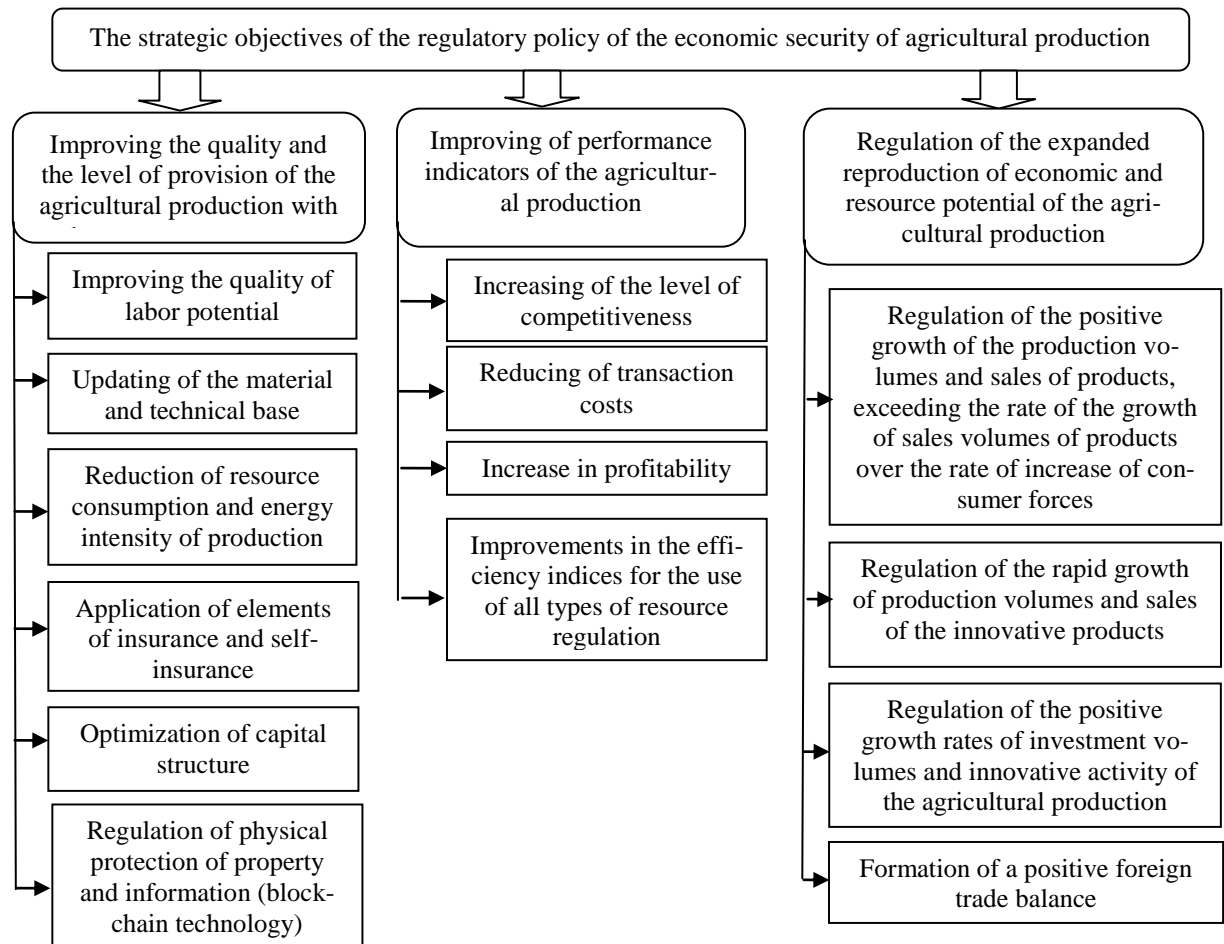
The strategic objectives of the regulatory policy of the economic security of agricultural production

Improving the quality and the level of provision of the agricultural production with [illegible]

Improving the quality of labor potential

Updating of the material and technical base

Reduction of resource consumption and energy intensity of production

Application of elements of insurance and self-insurance

Optimization of capital structure

Regulation of physical protection of property and information (blockchain technology)

Improving of performance indicators of the agricultural production

Increasing of the level of competitiveness

Reducing of transaction costs

Increase in profitability

Improvements in the efficiency indices for the use of all types of resource regulation

Regulation of the expanded reproduction of economic and resource potential of the agricultural production

Regulation of the positive growth of the production volumes and sales of products, exceeding the rate of the growth of sales volumes of products over the rate of increase of consumer forces

Regulation of the rapid growth of production volumes and sales of the innovative products

Regulation of the positive growth rates of investment volumes and innovative activity of the agricultural production

Formation of a positive foreign trade balance